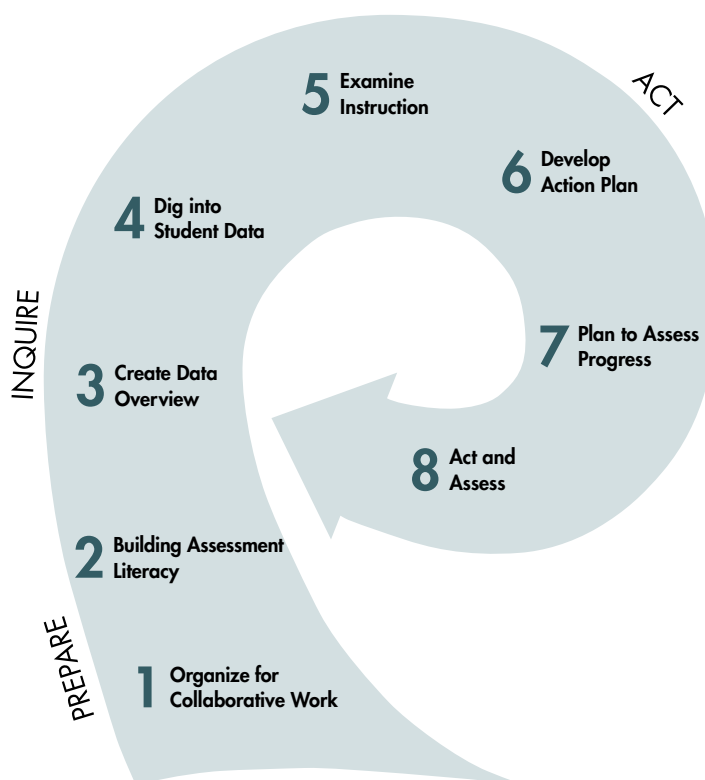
PREPARE

1 Organize for Collaborative Work

2 Building Assessment Literacy

INQUIRE

3 Create Data Overview

4 Dig into Student Data

5 Examine Instruction

ACT

6 Develop Action Plan

7 Plan to Assess Progress

8 Act and Assess